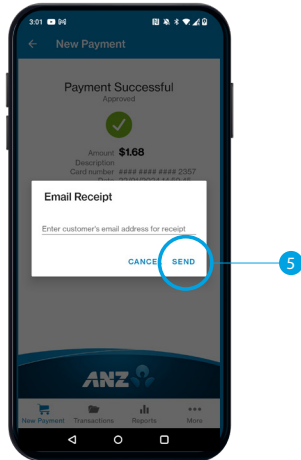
3:01

New Payment

Payment Successful
Approved

Amount $1.68
Description
Card number #### #### #### 2357

Email Receipt

Enter customer's email address for receipt

CANCEL SEND

5

ANZ

New Payment Transactions Reports More